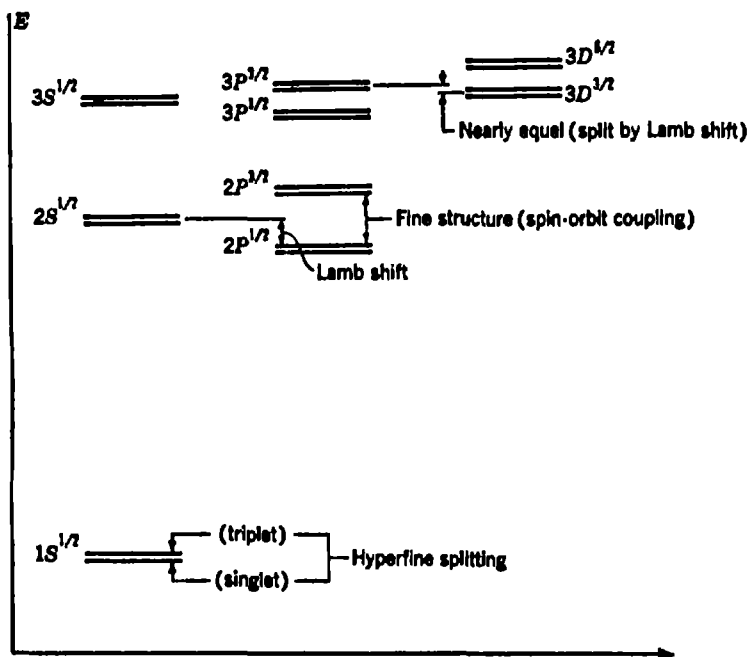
$E$

$3S^{1/2}$

$3P^{3/2}$

$3P^{1/2}$

$3D^{5/2}$

$3D^{3/2}$

Nearly equal (split by Lamb shift)

$2S^{1/2}$

$2P^{3/2}$

$2P^{1/2}$

Fine structure (spin-orbit coupling)

Lamb shift

$1S^{1/2}$

(triplet)

(singlet)

Hyperfine splitting